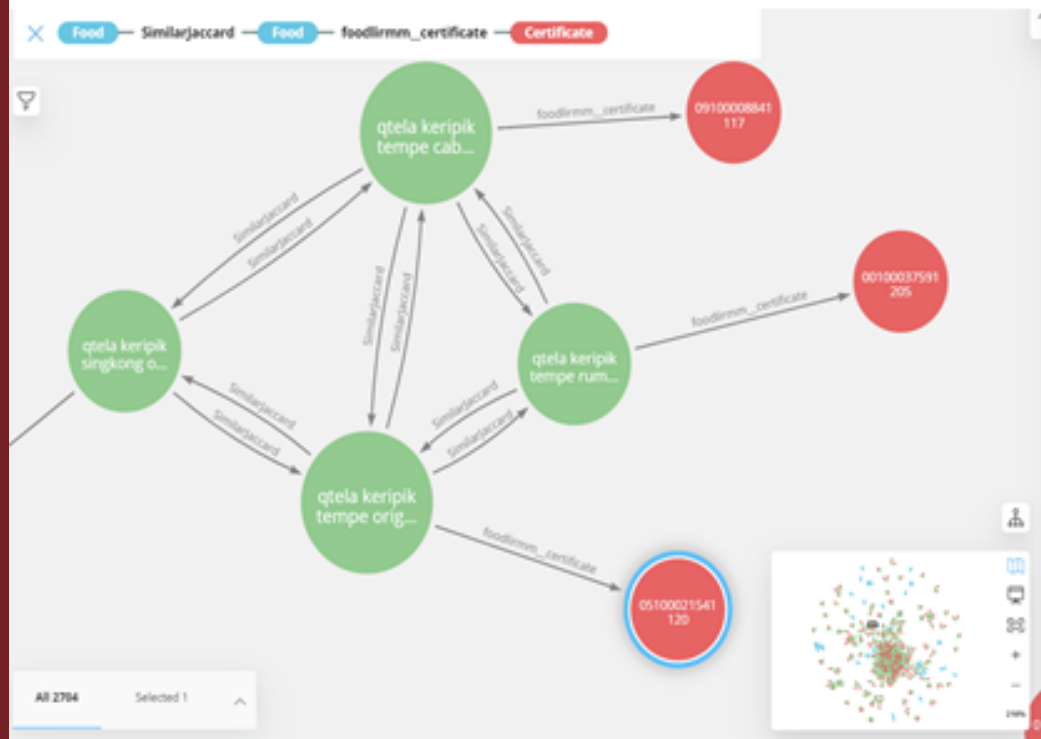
Food — SimilarJaccard — Food — foodlirmm_certificate — Certificate

qtela keripik tempe cab...

foodlirmm_certificate

09100008841 117

SimilarJaccard

SimilarJaccard

SimilarJaccard

SimilarJaccard

SimilarJaccard

SimilarJaccard

00100037591 205

foodlirmm_certificate

qtela keripik singkong o...

qtela keripik tempe rum...

SimilarJaccard

SimilarJaccard

SimilarJaccard

SimilarJaccard

qtela keripik tempe orig...

foodlirmm_certificate

05100021541 120

All 2704

Selected 1